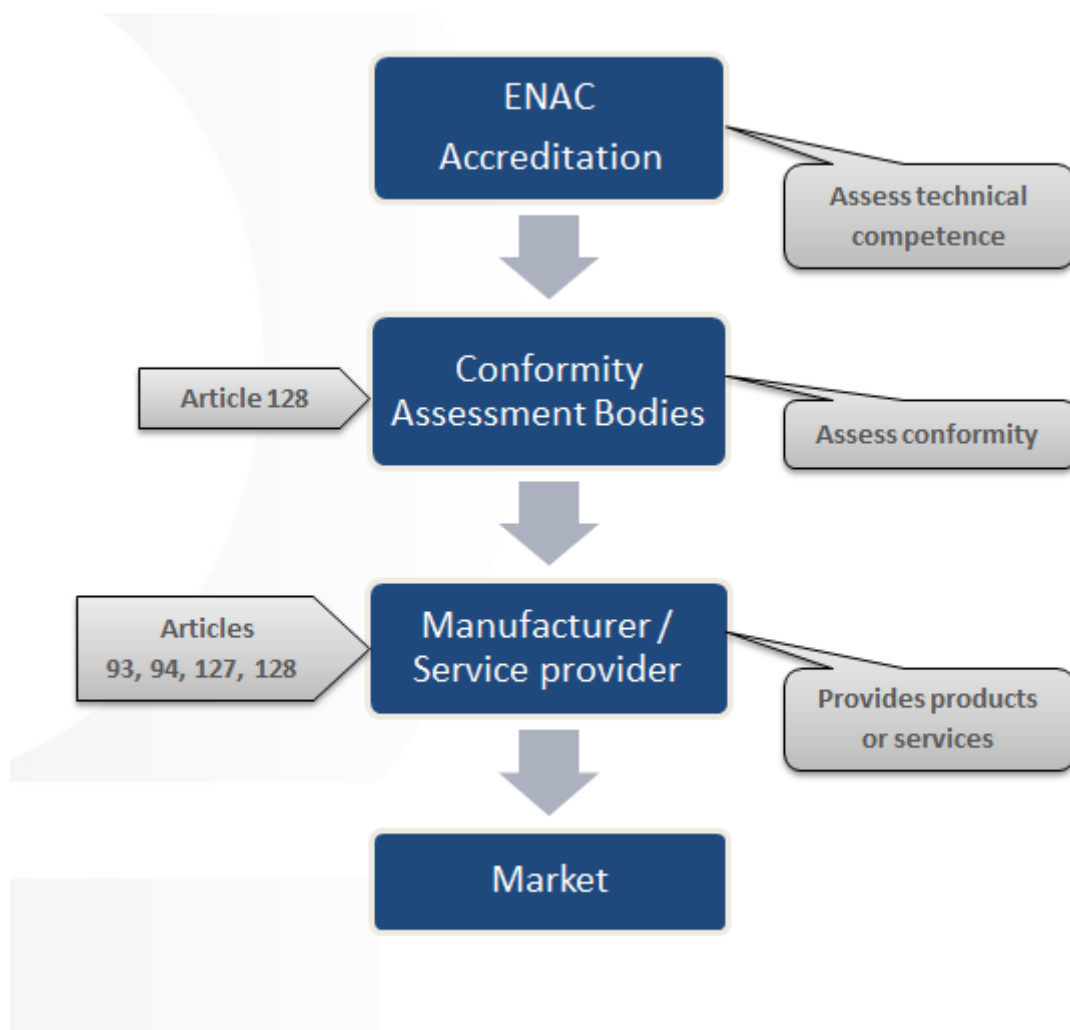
ENAC
Accreditation

Assess technical competence

Article 128

Conformity
Assessment Bodies

Assess conformity

Articles
93, 94, 127, 128

Manufacturer /
Service provider

Provides products or services

Market